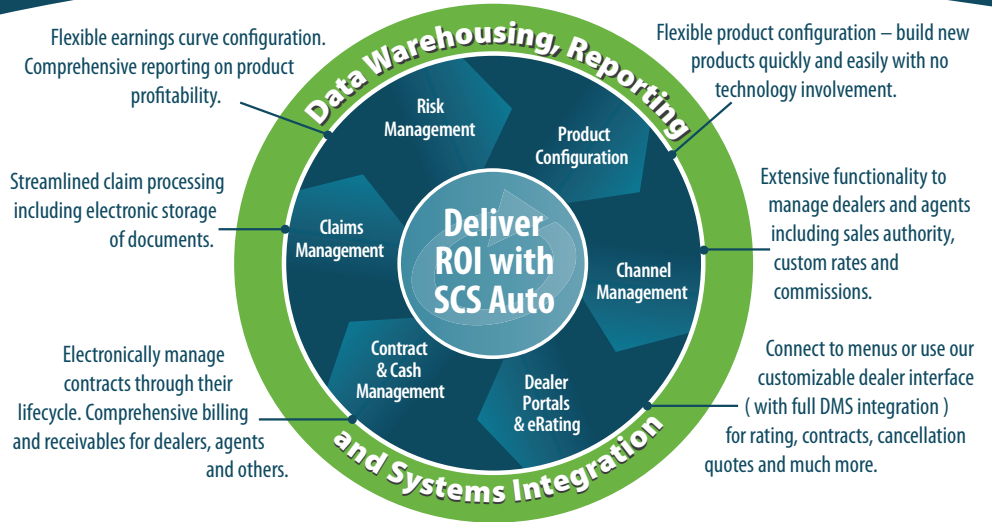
Flexible earnings curve configuration. Comprehensive reporting on product profitability.

Data Warehousing, Reporting

Flexible product configuration – build new products quickly and easily with no technology involvement.

Risk Management

Product Configuration

Streamlined claim processing including electronic storage of documents.

Claims Management

Deliver ROI with SCS Auto

Extensive functionality to manage dealers and agents including sales authority, custom rates and commissions.

Channel Management

Electronically manage contracts through their lifecycle. Comprehensive billing and receivables for dealers, agents and others.

Contract & Cash Management

Dealer Portals & eRating

Connect to menus or use our customizable dealer interface ( with full DMS integration ) for rating, contracts, cancellation quotes and much more.

and Systems Integration